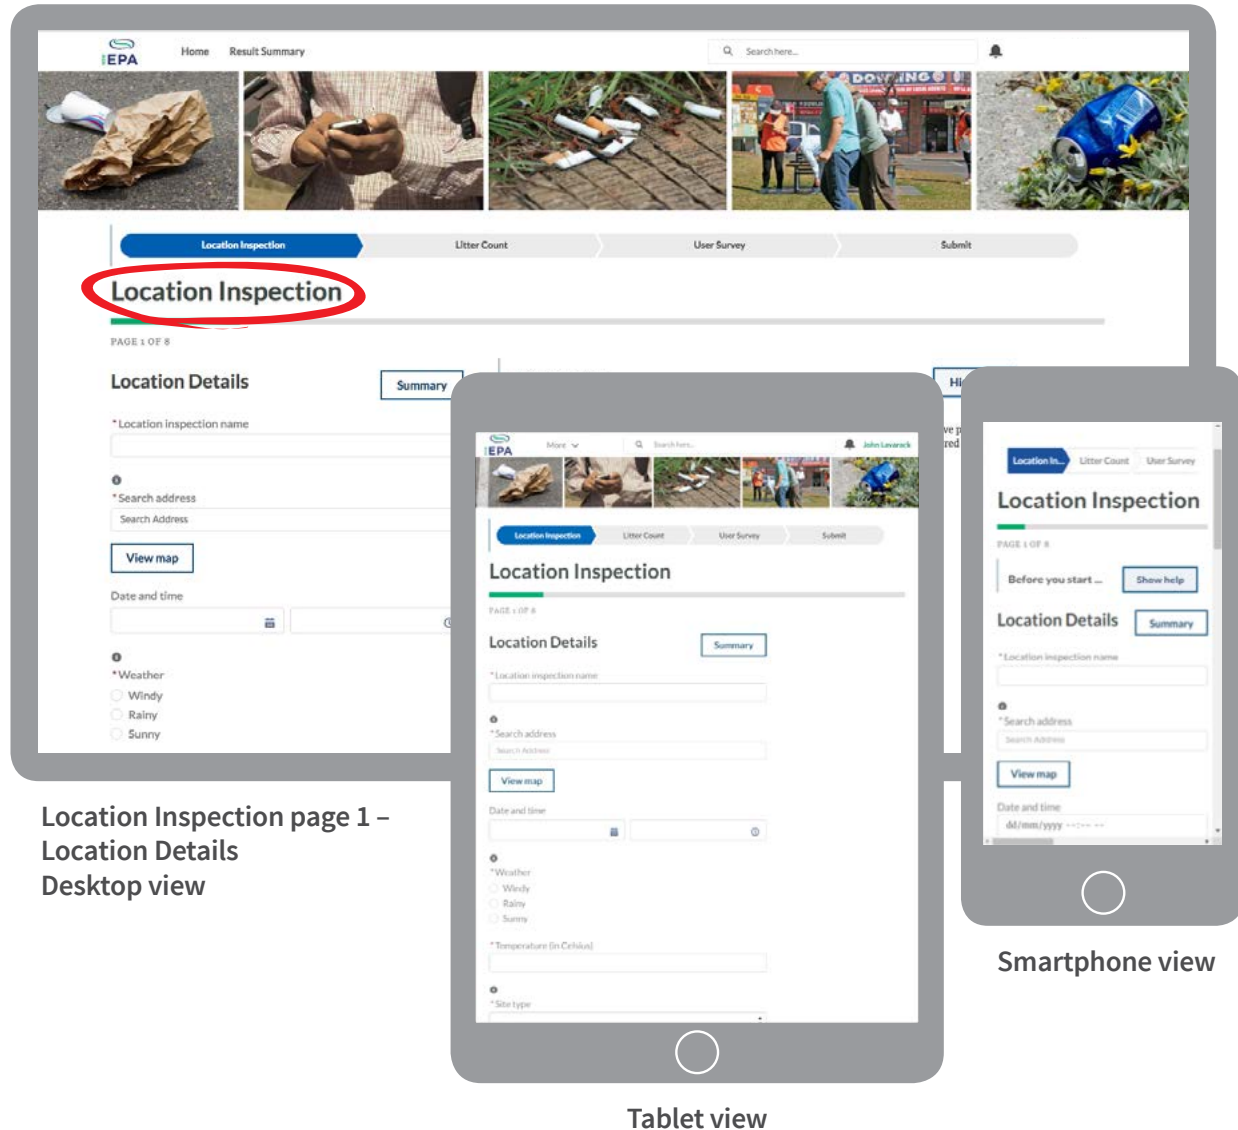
IEPA Home Result Summary Search here...

DOWNING

Location Inspection Litter Count User Survey Submit

Location Inspection

PAGE 1 OF 8

Location Details Summary

*Location inspection name

*Search address

Search Address

View map

Date and time

*Weather

Windy

Rainy

Sunny

IEPA More Search here... John Lavarack

Location Inspection Litter Count User Survey Submit

Location Inspection

PAGE 1 OF 8

Location Details Summary

*Location inspection name

*Search address

Search Address

View map

Date and time

*Weather

Windy

Rainy

Sunny

*Temperature (in Celsius)

*Site type

Location In... Litter Count User Survey

Location Inspection

PAGE 1 OF 8

Before you start ... Show help

Location Details Summary

*Location inspection name

*Search address

Search Address

View map

Date and time

dd/mm/yyyy --:-- --

Location Inspection page 1 –
Location Details
Desktop view

Tablet view

Smartphone view